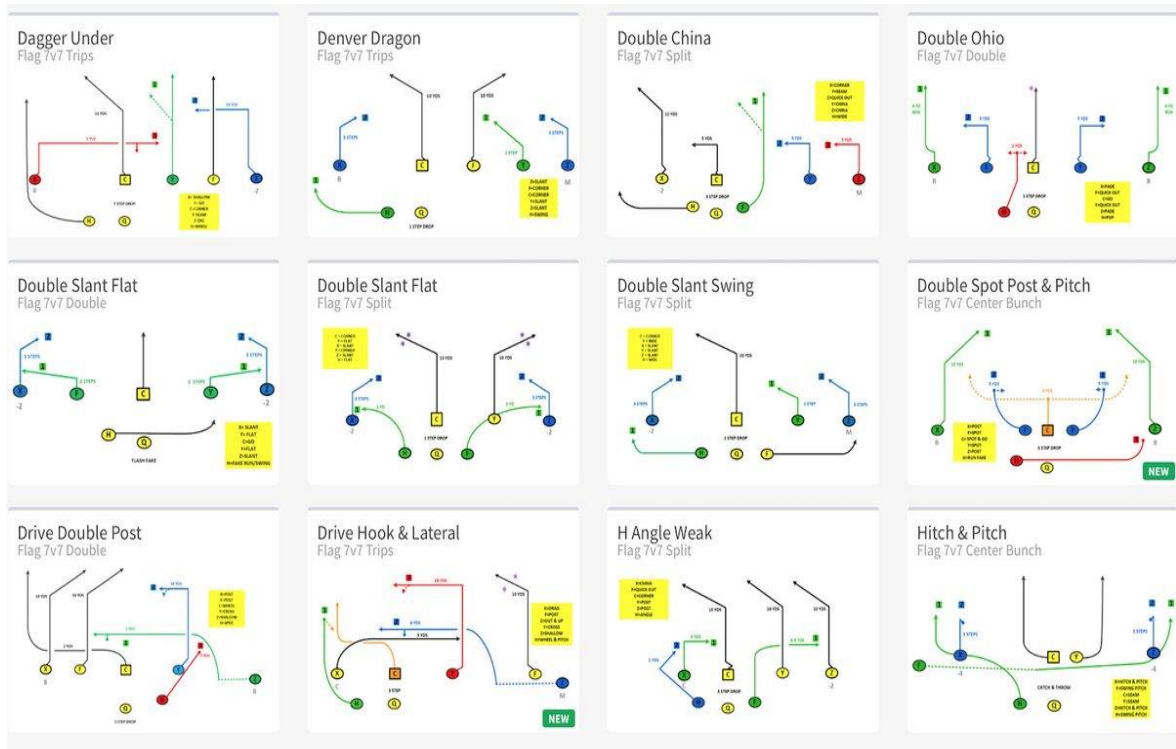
Dagger Under
Flag 7v7 Trips

Denver Dragon
Flag 7v7 Trips

Double China
Flag 7v7 Split

Double Ohio
Flag 7v7 Double

Double Slant Flat
Flag 7v7 Double

Double Slant Flat
Flag 7v7 Split

Double Slant Swing
Flag 7v7 Split

Double Spot Post & Pitch
Flag 7v7 Center Bunch

NEW

Drive Double Post
Flag 7v7 Double

Drive Hook & Lateral
Flag 7v7 Trips

NEW

H Angle Weak
Flag 7v7 Split

Hitch & Pitch
Flag 7v7 Center Bunch